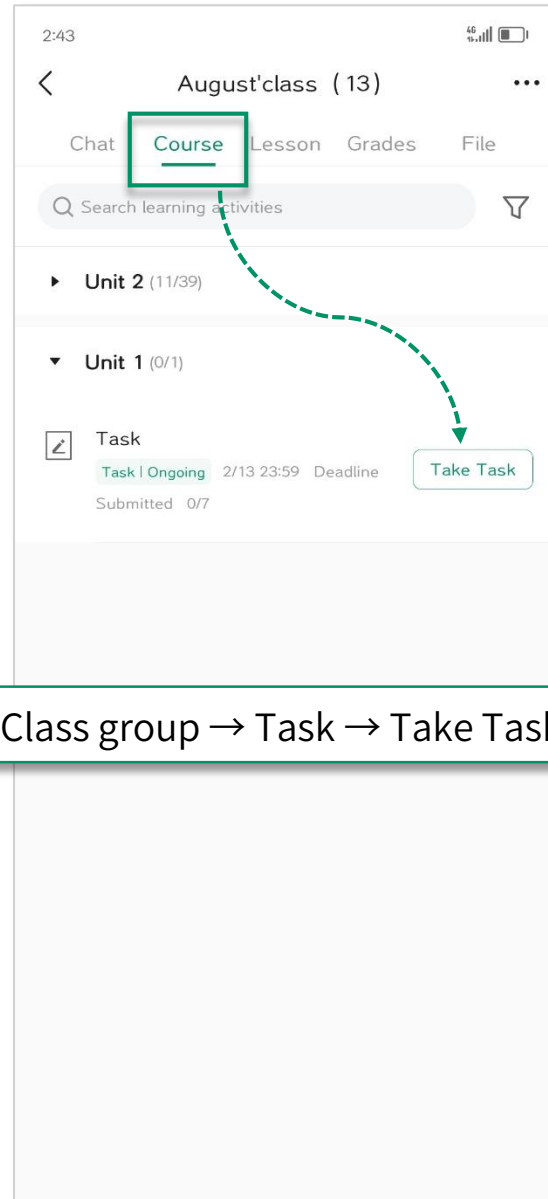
2:43

4G

August'class (13)

Chat Course Lesson Grades File

Search learning activities

Unit 2 (11/39)

Unit 1 (0/1)

Task

Task | Ongoing 2/13 23:59 Deadline

Submitted 0/7

Take Task

Class group → Task → Take Tas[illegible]